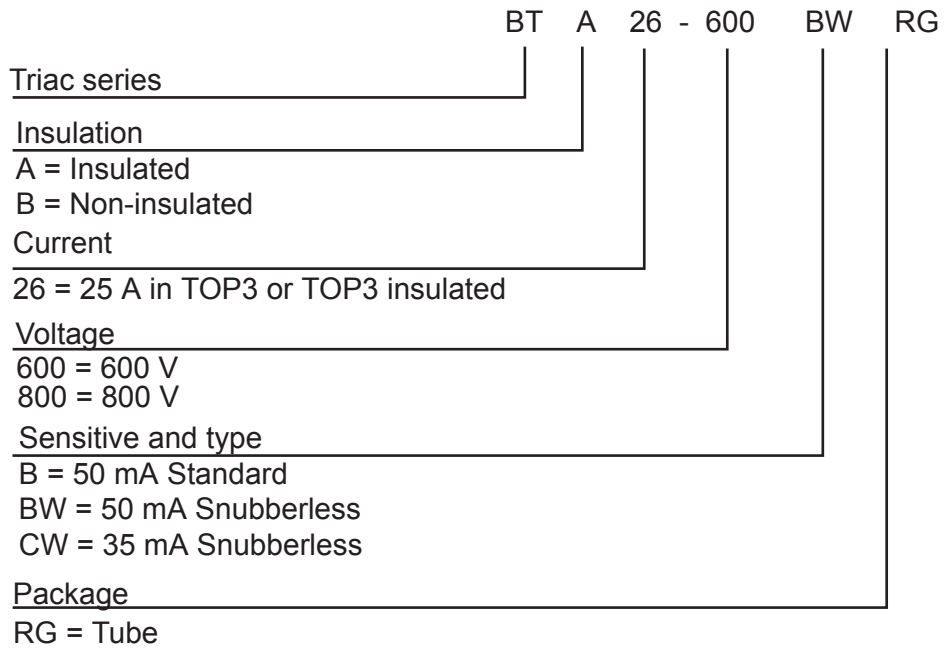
BT A 26 - 600 BW RG

Triac series

Insulation
A = Insulated
B = Non-insulated

Current
26 = 25 A in TOP3 or TOP3 insulated

Voltage
600 = 600 V
800 = 800 V

Sensitive and type
B = 50 mA Standard
BW = 50 mA Snubberless
CW = 35 mA Snubberless

Package
RG = Tube